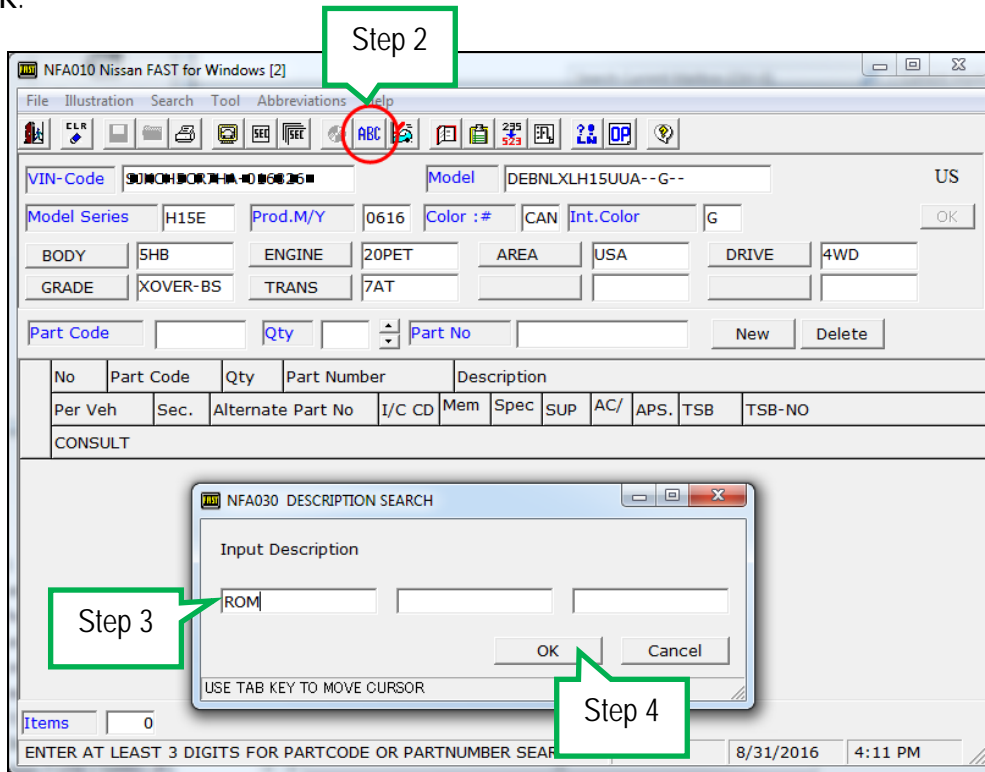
Step 2

NFA010 Nissan FAST for Windows [2]

File Illustration Search Tool Abbreviations Help

CLR ABC 235 523 OP

VIN-Code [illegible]
Model DEBNLXLH15UUA--G--
US

Model Series H15E
Prod.M/Y 0616
Color :# CAN
Int.Color G
OK

BODY 5HB
ENGINE 20PET
AREA USA
DRIVE 4WD
GRADE XOVER-BS
TRANS 7AT

Part Code
Qty
Part No
New
Delete

| No | Part Code | Qty | Part Number | Description |
|---|---|---|---|---|

| Per Veh | Sec. | Alternate Part No | I/C CD | Mem | Spec | SUP | AC/ | APS. | TSB | TSB-NO |
|---|---|---|---|---|---|---|---|---|---|---|

CONSULT

NFA030 DESCRIPTION SEARCH

Input Description

Step 3

ROM

OK
Cancel

USE TAB KEY TO MOVE CURSOR

Step 4

Items 0

ENTER AT LEAST 3 DIGITS FOR PARTCODE OR PARTNUMBER SEAR
8/31/2016
4:11 PM